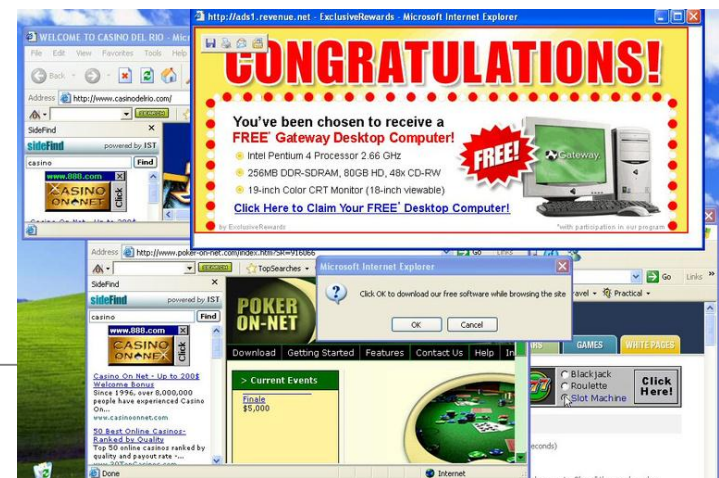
WELCOME TO CASINO DEL RIO - Micr
File Edit View Favorites Tools Help
Back
Address http://www.casinodelrio.com/
SideFind
sideFind powered by IST
casino Find
www.888.com
CASINO ON-NET
Click

http://ads1.revenue.net - ExclusiveRewards - Microsoft Internet Explorer
CONGRATULATIONS!
You've been chosen to receive a FREE* Gateway Desktop Computer!
Intel Pentium 4 Processor 2.66 GHz
256MB DDR-SDRAM, 80GB HD, 48x CD-RW
19-inch Color CRT Monitor (18-inch viewable)
FREE!
Gateway
Click Here to Claim Your FREE* Desktop Computer!
by ExclusiveRewards
*with participation in our program

Address http://www.poker-on-net.com/index.html?SR=916066
TopSearches
SideFind
sideFind powered by IST
casino Find
www.888.com
CASINO ON-NET
Click
Casino On Net - Up to 200$ Welcome Bonus
Since 1996, over 8,000,000 people have experienced Casino On...
www.casinoonnet.com
50 Best Online Casinos- Ranked by Quality
Top 50 online casinos ranked by quality and payout rate -...
www.30TopCasinos.com

Microsoft Internet Explorer
Click OK to download our free software while browsing the site
OK Cancel

POKER ON-NET
Download Getting Started Features Contact Us Help
> Current Events
Finale
$5,000
GAMES WHITE PAGES
Blackjack
Roulette
Slot Machine
Click Here!
econds)
Go Links
ravel Practical
Done
Internet